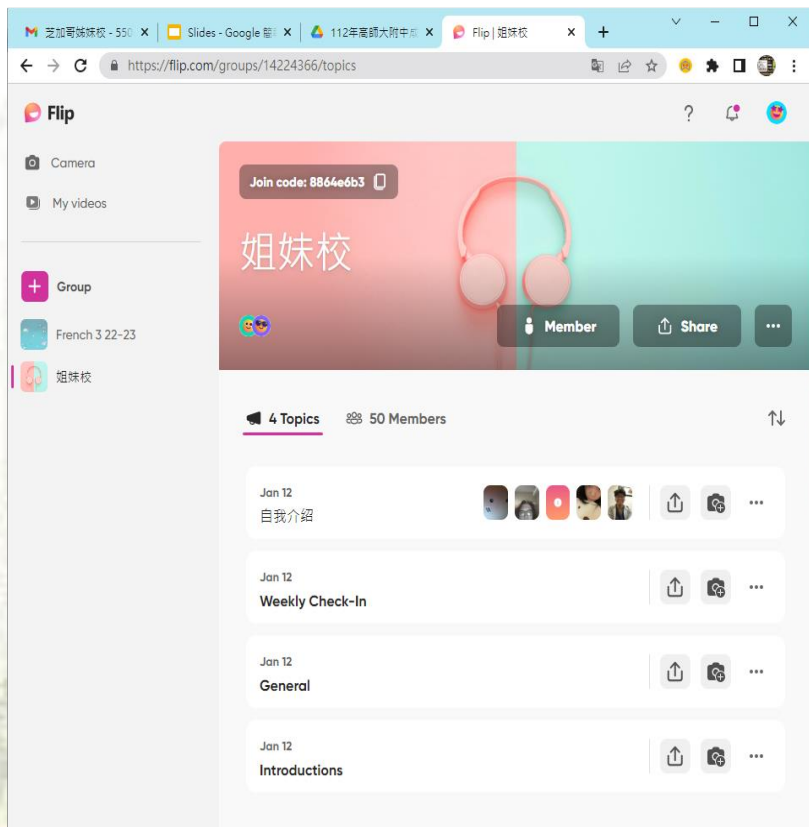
芝加哥姊妹校 - 550 ×
Slides - Google 簡 ×
112年高師大附中成 ×
Flip | 姐妹校 ×
+

https://flip.com/groups/14224366/topics

Flip

?

Camera

My videos

Group

French 3 22-23

姐妹校

Join code: 8864e6b3

姐妹校

Member

Share

...

4 Topics

50 Members

Jan 12
自我介紹

Jan 12
Weekly Check-In

Jan 12
General

Jan 12
Introductions